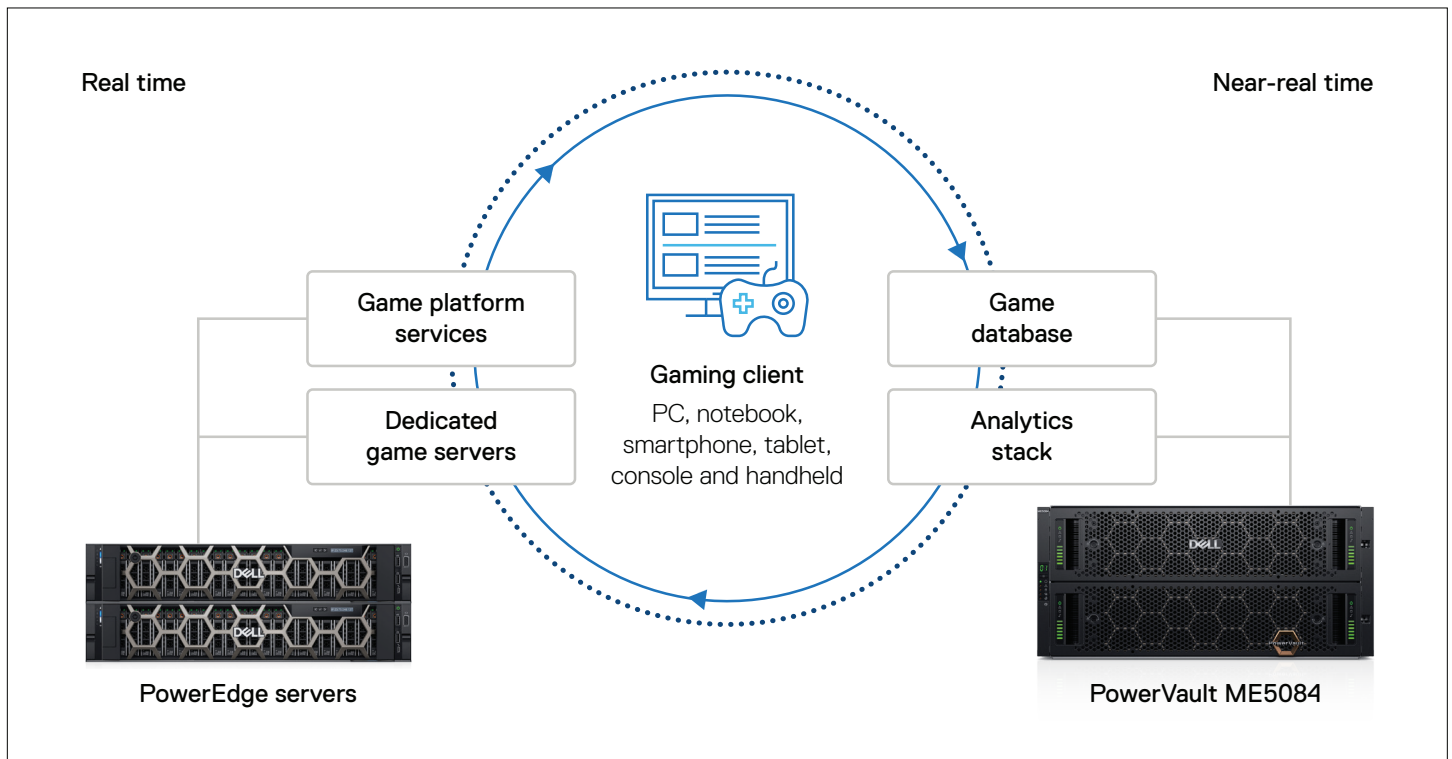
Real time

Near-real time

Game platform services

Dedicated game servers

Gaming client

PC, notebook, smartphone, tablet, console and handheld

Game database

Analytics stack

DELL

DELL

PowerEdge servers

DELL

PowerVault

PowerVault ME5084